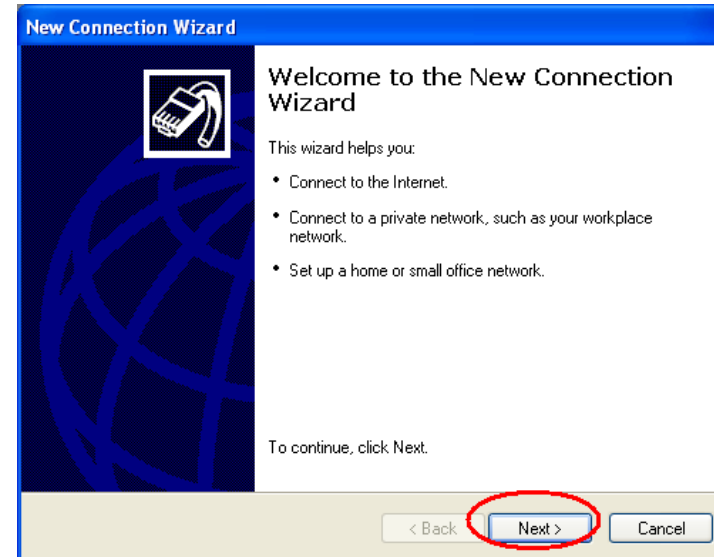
New Connection Wizard

Welcome to the New Connection Wizard

This wizard helps you:

• Connect to the Internet.

• Connect to a private network, such as your workplace network.

• Set up a home or small office network.

To continue, click Next.

< Back Next > Cancel